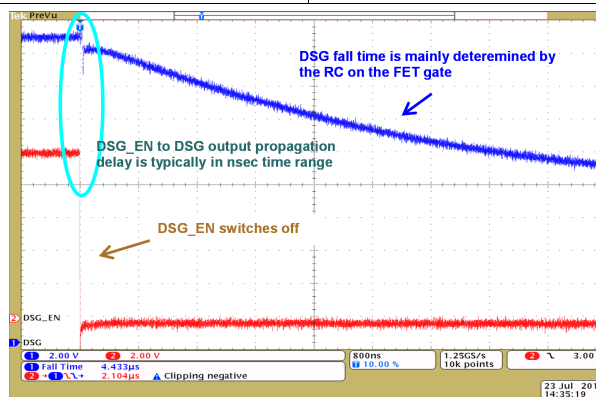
Tek PreVu

DSG fall time is mainly deteremined by the RC on the FET gate

DSG_EN to DSG output propagation delay is typically in nsec time range

DSG_EN switches off

2 DSG_EN

1 DSG

1 2.00 V 2 2.00 V
1 Fall Time 4.433µs
2 1 2.104µs Clipping negative

800ns
10.00 %

1.25GS/s
10k points

2 3.00

23 Jul 201
14:35:19